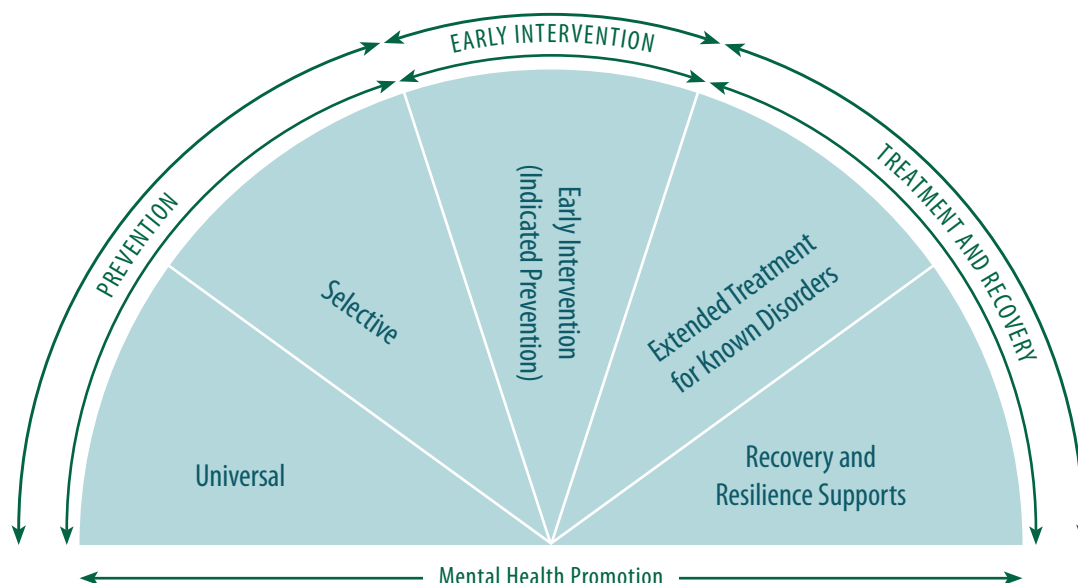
EARLY INTERVENTION

PREVENTION

TREATMENT AND RECOVERY

Universal

Selective

Early Intervention (Indicated Prevention)

Extended Treatment for Known Disorders

Recovery and Resilience Supports

Mental Health Promotion